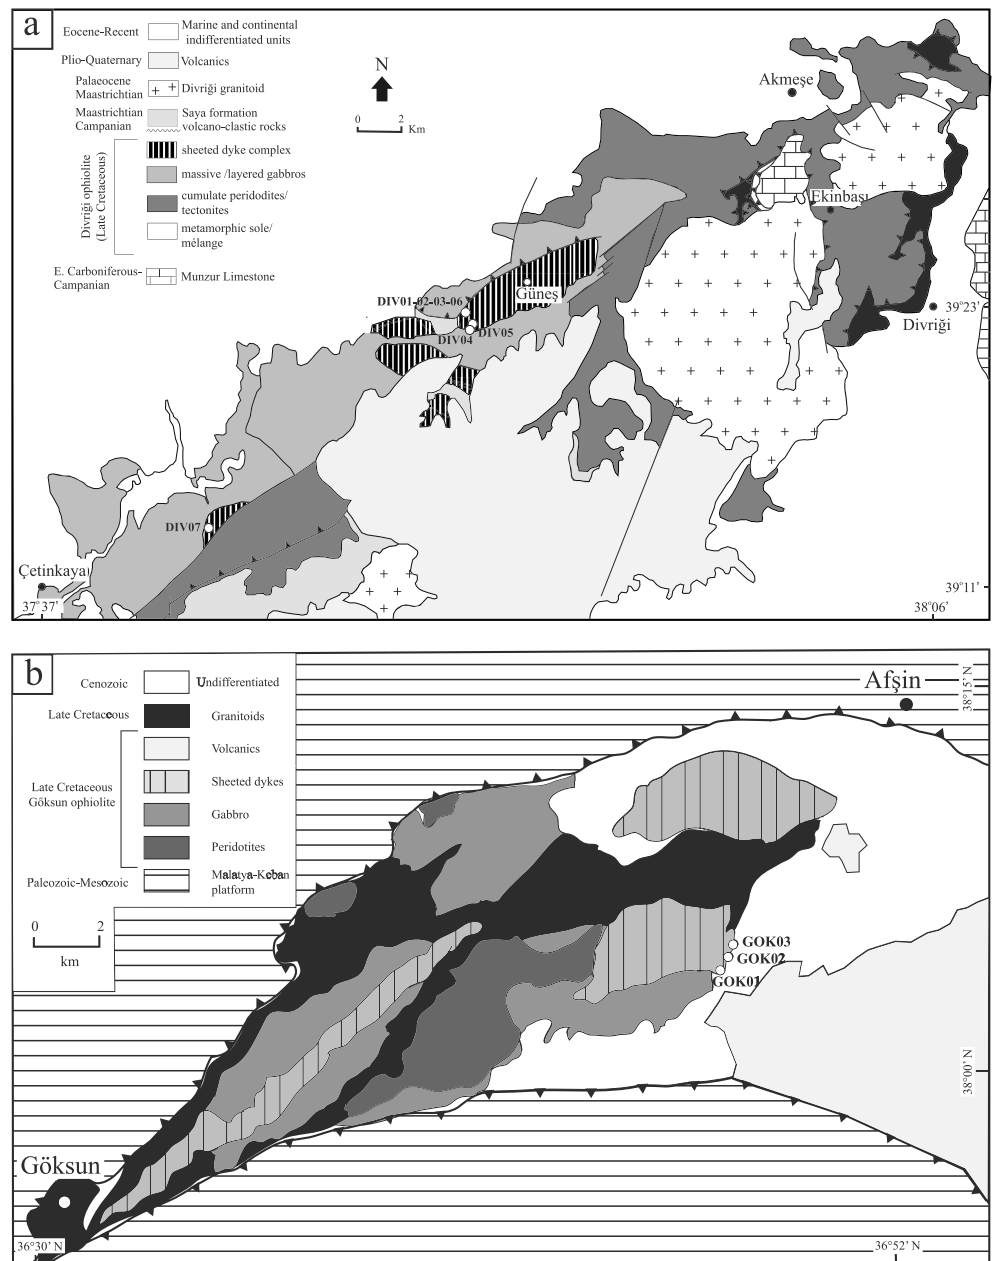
a

Eocene-Recent
Marine and continental indifferentiated units
Plio-Quaternary
Volcanics
Palaeocene Maastrichtian
Divriği granitoid
Maastrichtian Campanian
Saya formation volcano-clastic rocks
Divriği ophiolite (Late Cretaceous)
sheeted dyke complex
massive /layered gabbros
cumulate peridodites/ tectonites
metamorphic sole/ mélange
E. Carboniferous-Campanian
Munzur Limestone

N
0 2 Km

Akmeşe
Ekinbaşı
Güneş
DIV01-02-03-06
DIV04
DIV05
39°23'
Divriği
DIV07
Çetinkaya
37°37'
38°06'
39°11'

b

Cenozoic
Undifferentiated
Late Cretaceous
Granitoids
Late Cretaceous Göksun ophiolite
Volcanics
Sheeted dykes
Gabbro
Peridotites
Paleozoic-Mesozoic
Malatya-Keban platform

0 2
km

Afşin
38°15' N
GOK03
GOK02
GOK01
38°00' N
Göksun
36°30' N
36°52' N